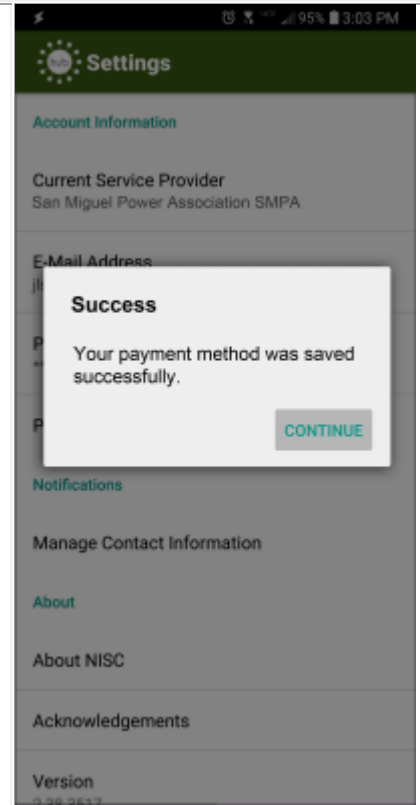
95% 3:03 PM

Settings

Account Information

Current Service Provider
San Miguel Power Association SMPA

E-Mail Address
jl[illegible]

P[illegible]

P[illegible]

Success

Your payment method was saved successfully.

CONTINUE

Notifications

Manage Contact Information

About

About NISC

Acknowledgements

Version
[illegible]